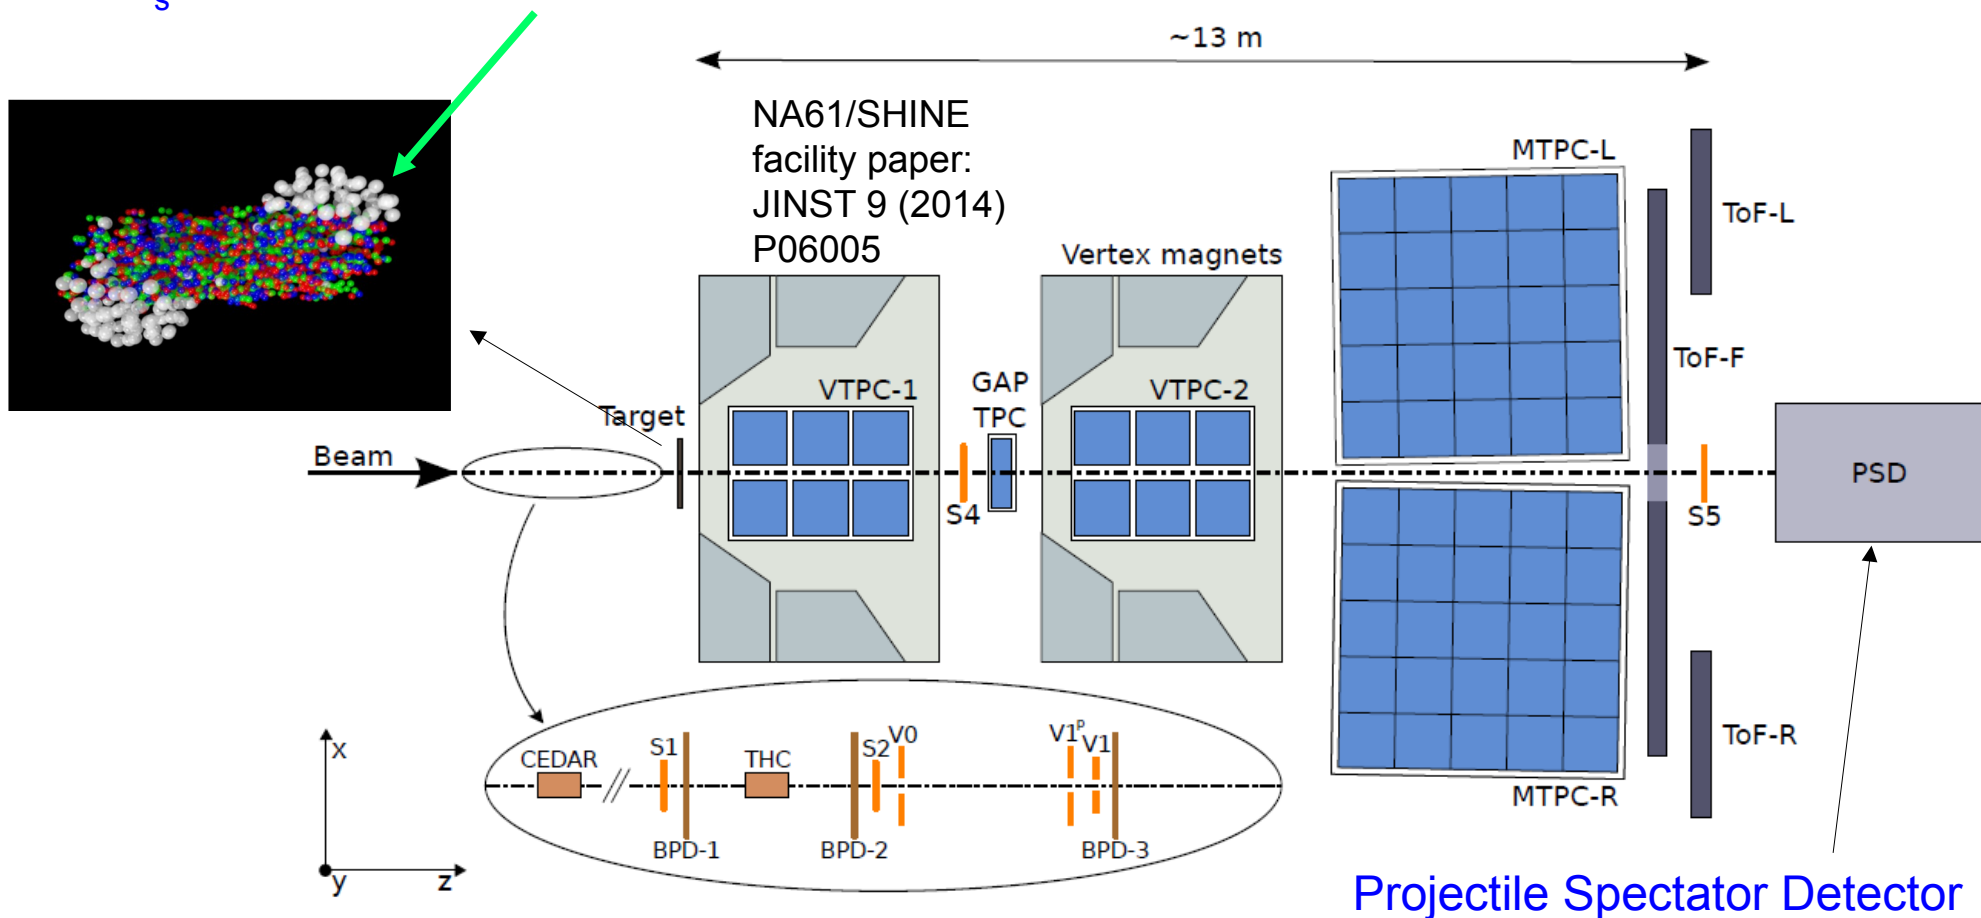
~13 m

NA61/SHINE facility paper: JINST 9 (2014) P06005

Vertex magnets

MTPC-L

ToF-L

ToF-F

VTPC-1

GAP TPC

VTPC-2

Target

Beam

S4

S5

PSD

MTPC-R

ToF-R

x

CEDAR

S1

THC

S2

V0

$V1^P$

V1

BPD-1

BPD-2

BPD-3

y

z

Projectile Spectator Detector